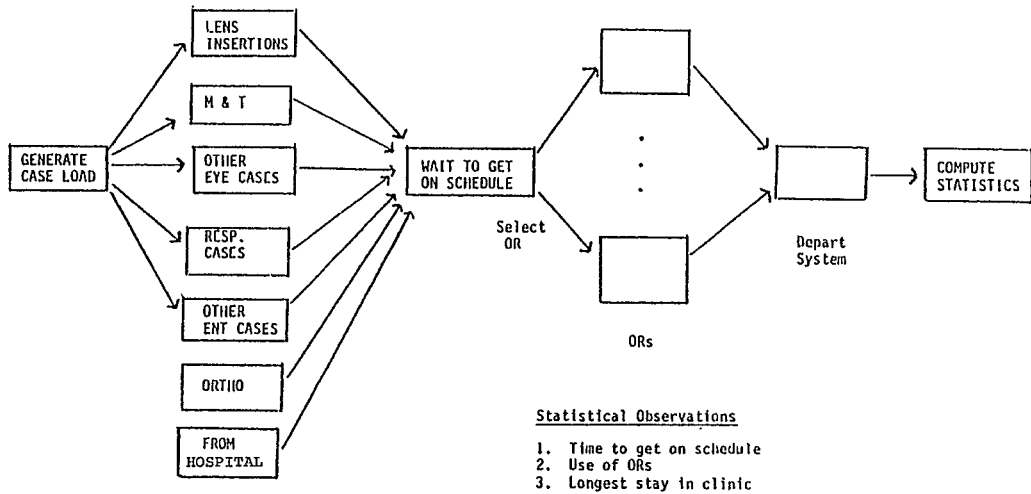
GENERATE CASE LOAD

LENS INSERTIONS

M & T

OTHER EYE CASES

RESP. CASES

OTHER ENT CASES

ORTHO

FROM HOSPITAL

WAIT TO GET ON SCHEDULE

Select OR

ORs

Depart System

COMPUTE STATISTICS

Statistical Observations

1. Time to get on schedule
2. Use of ORs
3. Longest stay in clinic